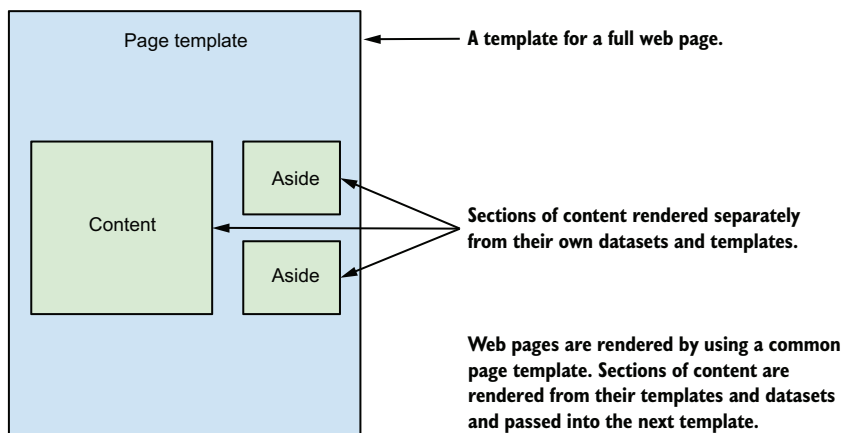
Page template

Aside

Content

Aside

A template for a full web page.

Sections of content rendered separately from their own datasets and templates.

Web pages are rendered by using a common page template. Sections of content are rendered from their templates and datasets and passed into the next template.